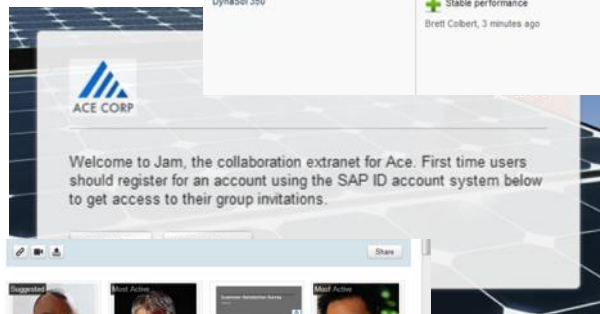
DynaSol 350

Stable performance

Brett Colbert, 3 minutes ago

ACE CORP

Welcome to Jam, the collaboration extranet for Ace. First time users should register for an account using the SAP ID account system below to get access to their group invitations.

Share

Suggested

Most Active

Customer Satisfaction Survey

Most Active